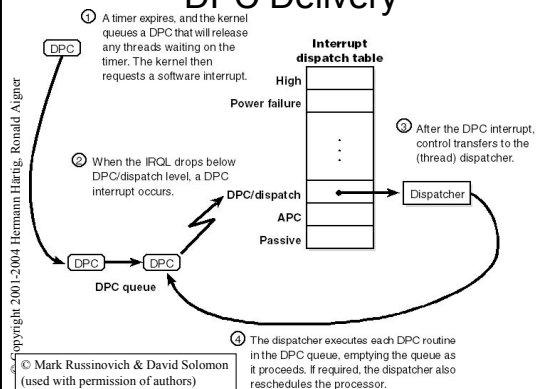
DPC Delivery

① A timer expires, and the kernel queues a DPC that will release any threads waiting on the timer. The kernel then requests a software interrupt.

DPC

Interrupt dispatch table

High

Power failure

③ After the DPC interrupt, control transfers to the (thread) dispatcher.

② When the IRQL drops below DPC/dispatch level, a DPC interrupt occurs.

DPC/dispatch

Dispatcher

APC

Passive

DPC

DPC

DPC queue

④ The dispatcher executes each DPC routine in the DPC queue, emptying the queue as it proceeds. If required, the dispatcher also reschedules the processor.

© Mark Russinovich & David Solomon (used with permission of authors)

© Copyright 2001-2004 Hermann Härtig, Ronald Aigner